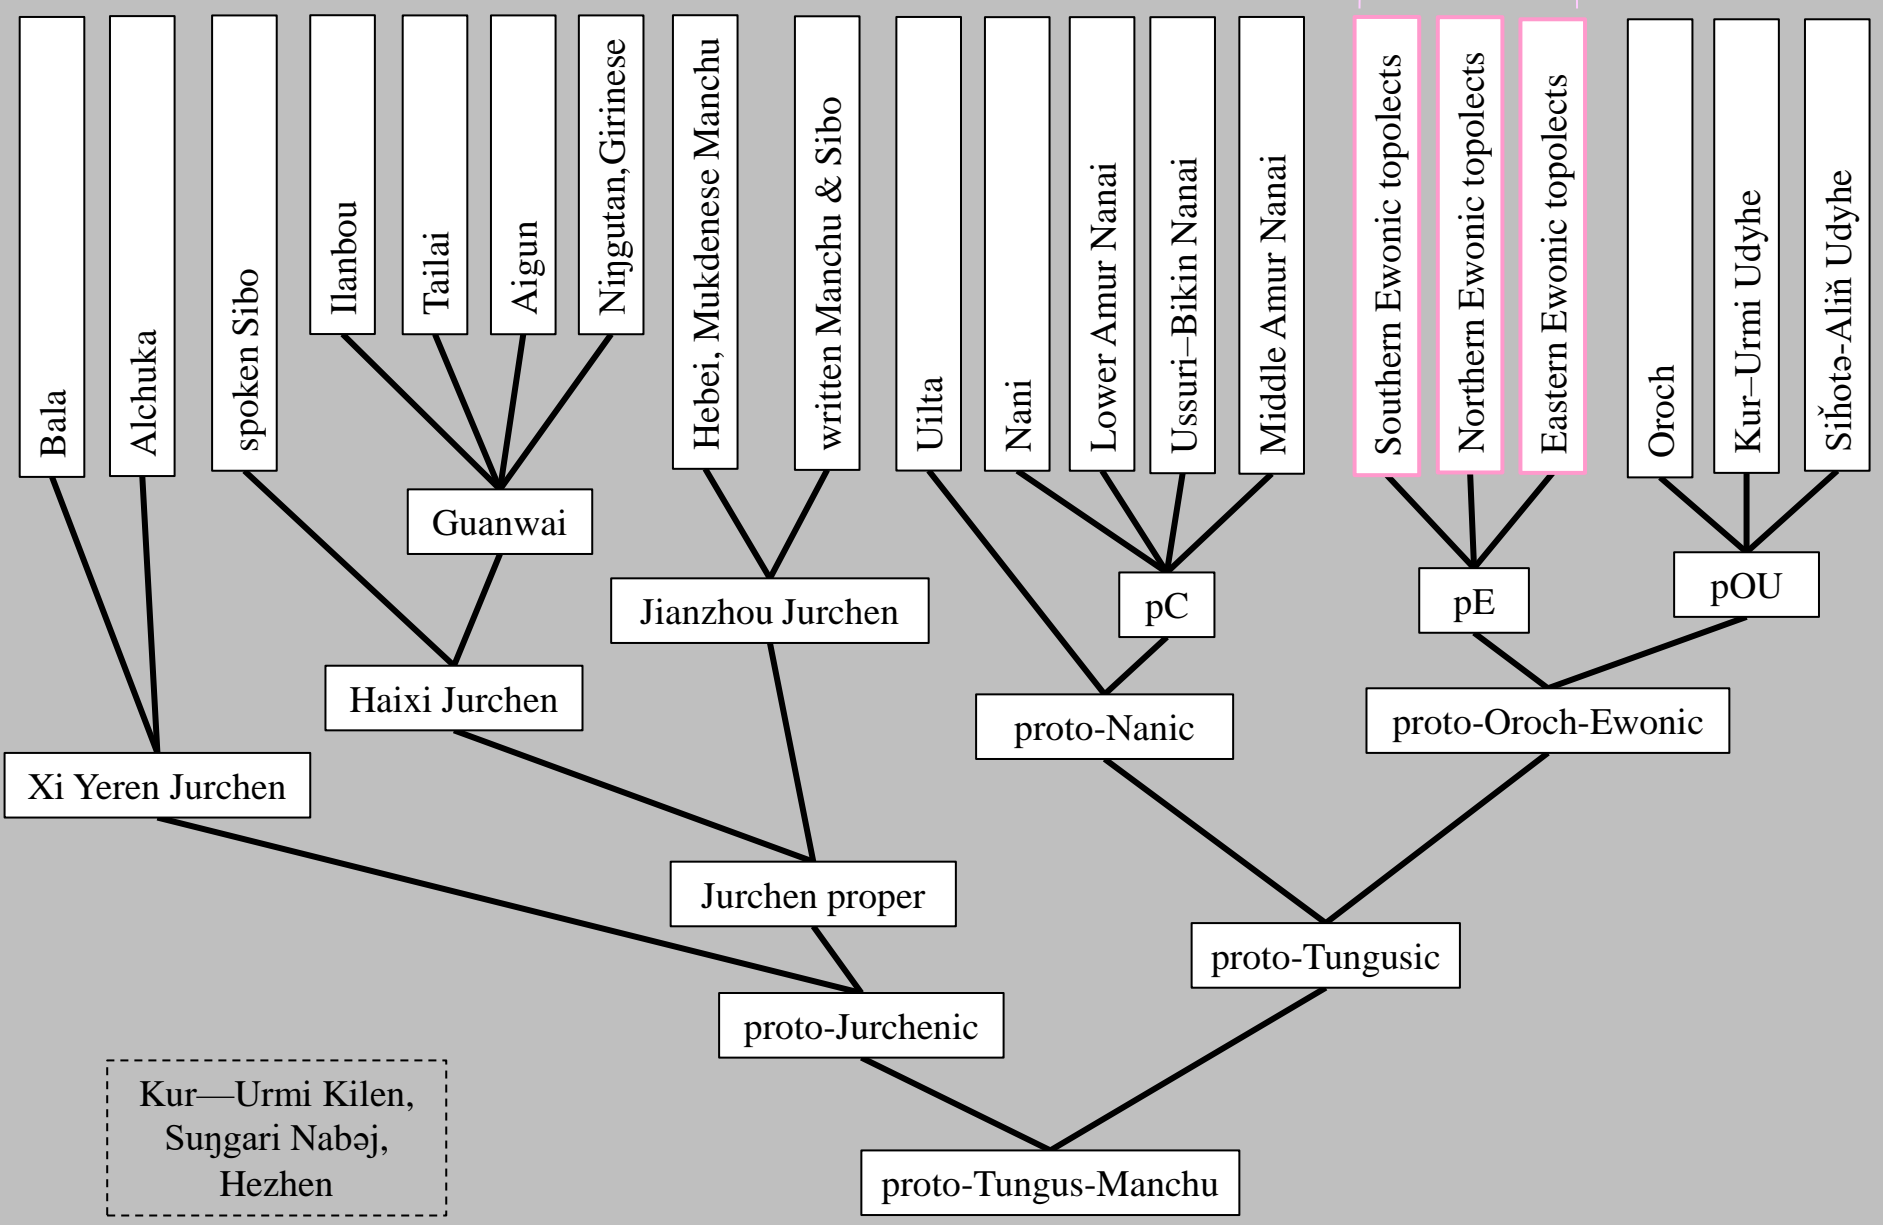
Bala

Alchuka

spoken Sibo

Ilanbou

Tailai

Aigun

Niŋgutan, Girinese

Hebei, Mukdenese Manchu

written Manchu & Sibo

Uilta

Nani

Lower Amur Nanai

Ussuri–Bikin Nanai

Middle Amur Nanai

Southern Ewonic topolects

Northern Ewonic topolects

Eastern Ewonic topolects

Oroch

Kur–Urmi Udyhe

Siȟotə-Aliň Udyhe

Guanwai

pC

pE

pOU

Jianzhou Jurchen

Haixi Jurchen

proto-Nanic

proto-Oroch-Ewonic

Xi Yeren Jurchen

Jurchen proper

proto-Tungusic

proto-Jurchenic

Kur—Urmi Kilen, Suŋgari Nabəj, Hezhen

proto-Tungus-Manchu